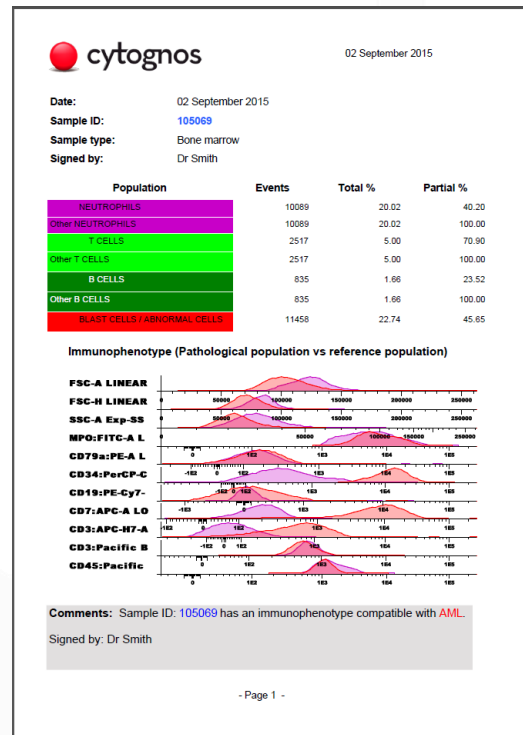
cytognos

02 September 2015

Date: 02 September 2015
Sample ID: 105069
Sample type: Bone marrow
Signed by: Dr Smith

| Population | Events | Total % | Partial % |
|---|---|---|---|
| NEUTROPHILS | 10089 | 20.02 | 40.20 |
| Other NEUTROPHILS | 10089 | 20.02 | 100.00 |
| T CELLS | 2517 | 5.00 | 70.90 |
| Other T CELLS | 2517 | 5.00 | 100.00 |
| B CELLS | 835 | 1.66 | 23.52 |
| Other B CELLS | 835 | 1.66 | 100.00 |
| BLAST CELLS / ABNORMAL CELLS | 11458 | 22.74 | 45.65 |

Immunophenotype (Pathological population vs reference population)

FSC-A LINEAR 50000 100000 150000 200000 250000
FSC-H LINEAR 50000 100000 150000 200000 250000
SSC-A Exp-SS 50000 100000 150000 200000 250000
MPO:FITC-A L 50000 100000 150000 200000 250000
CD79a:PE-A L 0 1E2 1E3 1E4 1E5
CD34:PerCP-C -1E2 0 1E2 1E3 1E4 1E5
CD19:PE-Cy7- -1E2 0 1E2 1E3 1E4 1E5
CD7:APC-A LO -1E3 0 1E3 1E4 1E5
CD3:APC-H7-A 1E3 0 1E2 1E3 1E4 1E5
CD3:Pacific B -1E2 0 1E2 1E3 1E4 1E5
CD45:Pacific 0 1E2 1E3 1E4 1E5

Comments: Sample ID: 105069 has an immunophenotype compatible with AML.

Signed by: Dr Smith

- Page 1 -